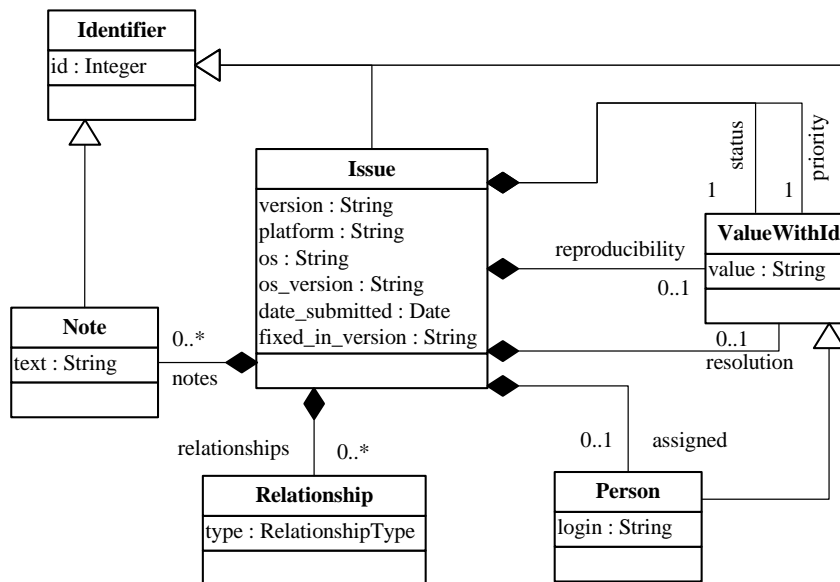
Identifier
id : Integer

Issue
version : String
platform : String
os : String
os_version : String
date_submitted : Date
fixed_in_version : String

status
1
priority
1

ValueWithId
value : String

reproducibility
0..1

0..1
resolution

Note
text : String

0..*
notes

relationships
0..*

Relationship
type : RelationshipType

0..1
assigned

Person
login : String